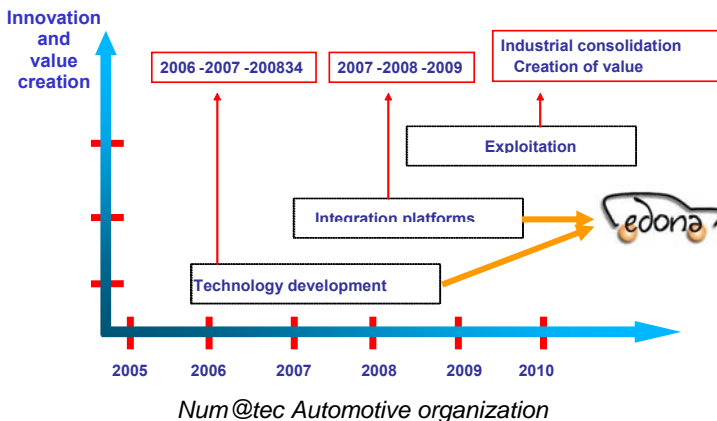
Innovation and value creation

2006 -2007 -200834

2007 -2008 -2009

Industrial consolidation
Creation of value

Exploitation

Integration platforms

edona

Technology development

2005 2006 2007 2008 2009 2010

Num@tec Automotive organization